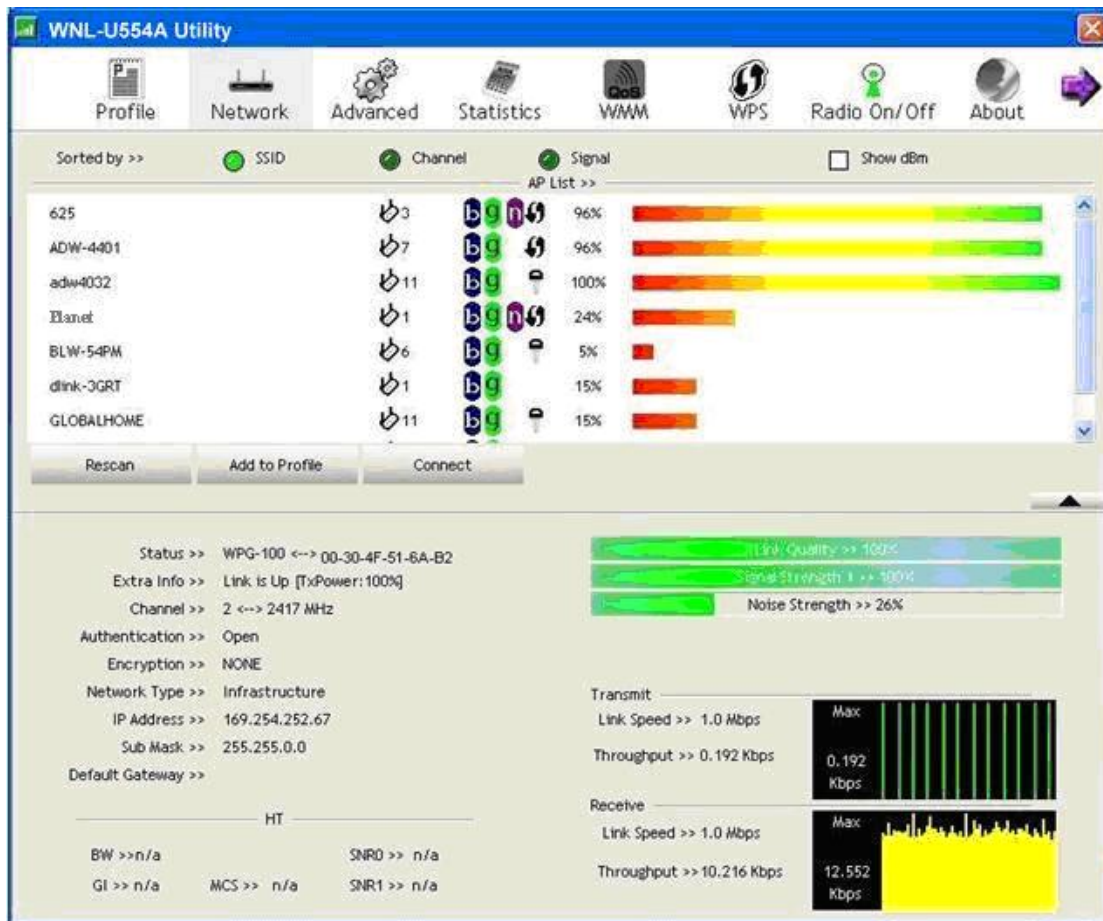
WNL-U554A Utility

Profile Network Advanced Statistics WMM WPS Radio On/Off About

Sorted by >> SSID Channel Signal Show dBm

AP List >>

| | | | |
|---|---|---|---|
| 625 | 3 | b g n | 96% |
| ADW-4401 | 7 | b g | 96% |
| adw4032 | 11 | b g | 100% |
| Planet | 1 | b g n | 24% |
| BLW-54PM | 6 | b g | 5% |
| dlink-3GRT | 1 | b g | 15% |
| GLOBALHOME | 11 | b g | 15% |

Rescan Add to Profile Connect

Status >> WPG-100 <--> 00-30-4F-51-6A-B2
Extra Info >> Link is Up [TxPower:100%]
Channel >> 2 <--> 2417 MHz
Authentication >> Open
Encryption >> NONE
Network Type >> Infrastructure
IP Address >> 169.254.252.67
Sub Mask >> 255.255.0.0
Default Gateway >>

Link Quality >> 100%
Signal Strength 1 >> 100%
Noise Strength >> 26%

HT
BW >>n/a
GI >> n/a MCS >> n/a
SNR0 >> n/a
SNR1 >> n/a

Transmit
Link Speed >> 1.0 Mbps
Throughput >> 0.192 Kbps
Max
0.192 Kbps

Receive
Link Speed >> 1.0 Mbps
Throughput >>10.216 Kbps
Max
12.552 Kbps